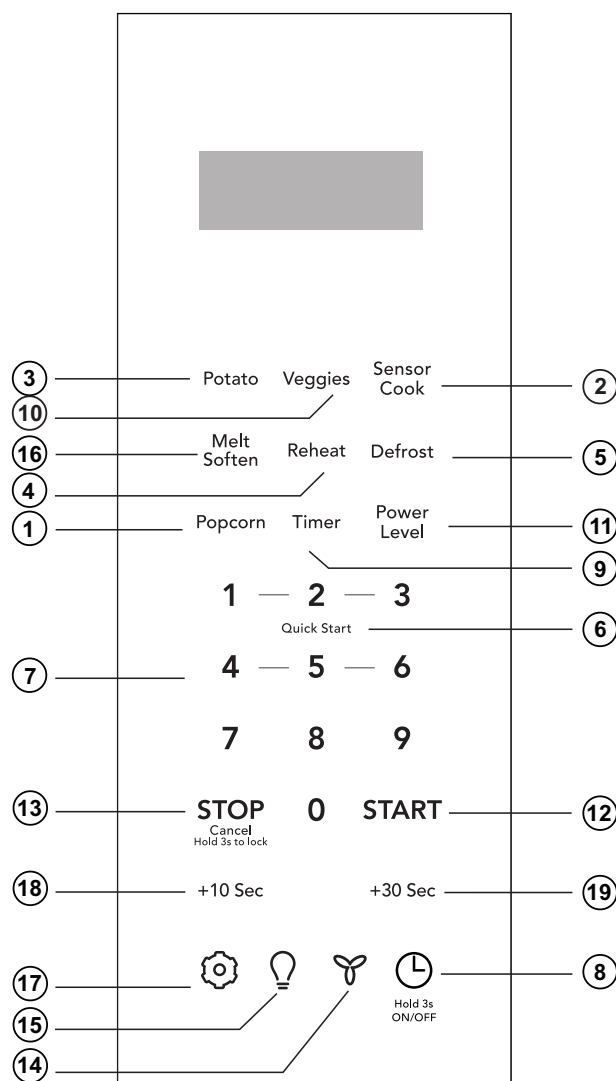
3 Potato Veggies Sensor Cook 2
10
16 Melt Soften Reheat Defrost 5
4
1 Popcorn Timer Power Level 11
9
1 2 3
Quick Start 6
7 4 5 6
7 8 9
13 STOP Cancel Hold 3s to lock 0 START 12
18 +10 Sec +30 Sec 19
17 Hold 3s ON/OFF 8
15
14